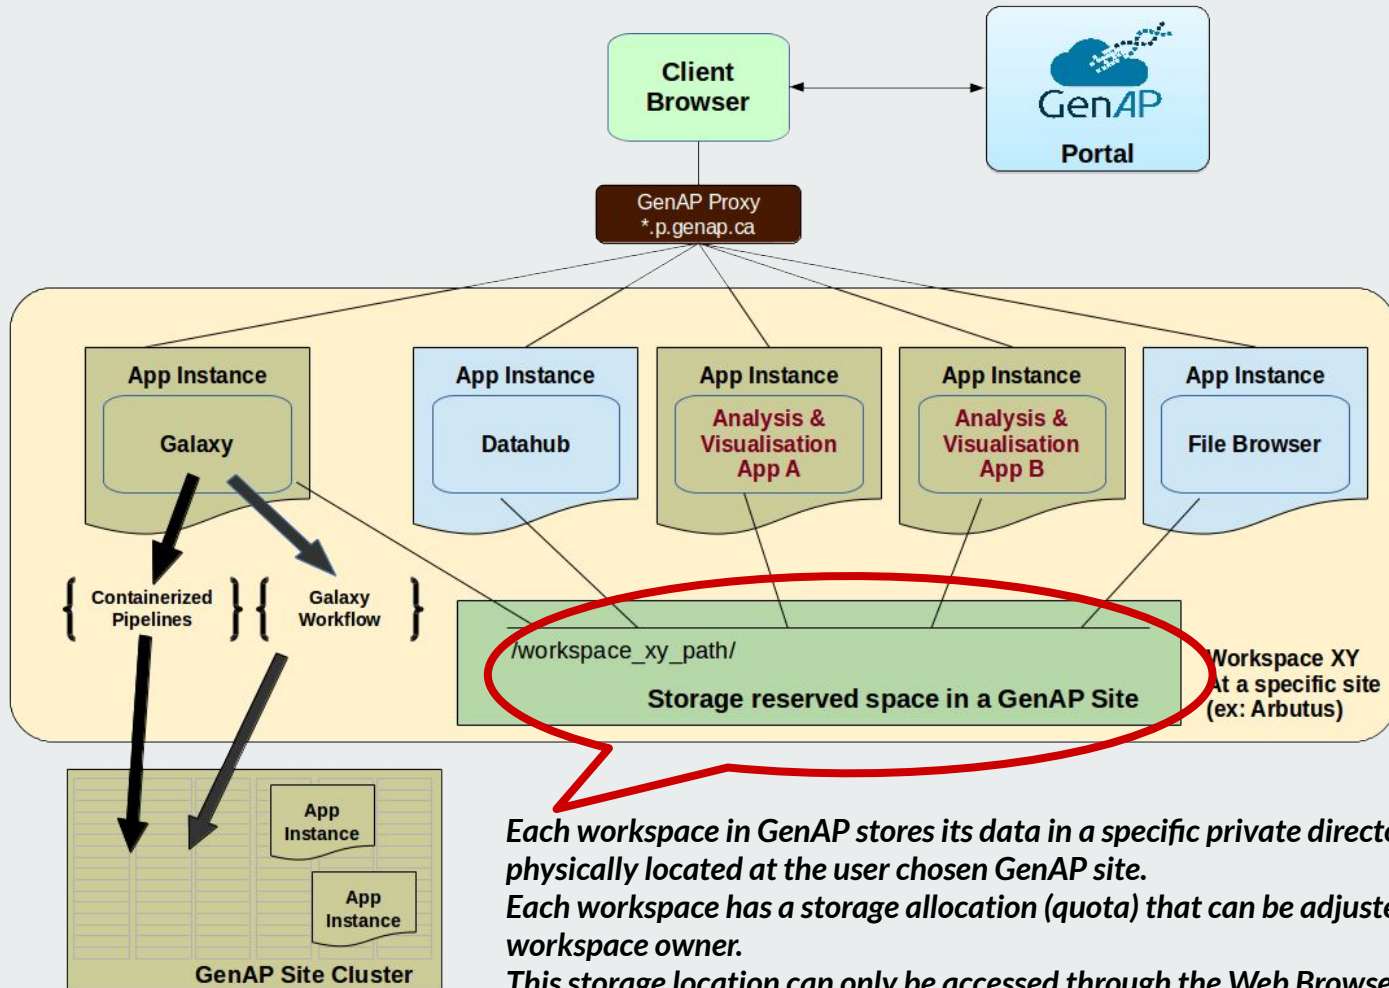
Client Browser

GenAP

Portal

GenAP Proxy
*.p.genap.ca

App Instance
Galaxy

App Instance
Datahub

App Instance
Analysis & Visualisation App A

App Instance
Analysis & Visualisation App B

App Instance
File Browser

Containerized Pipelines

Galaxy Workflow

/workspace_xy_path/

Storage reserved space in a GenAP Site

Workspace XY
At a specific site
(ex: Arbutus)

App Instance

App Instance

GenAP Site Cluster

Each workspace in GenAP stores its data in a specific private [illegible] physically located at the user chosen GenAP site.
Each workspace has a storage allocation (quota) that can be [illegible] workspace owner.
This storage location can only be accessed through the Web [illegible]